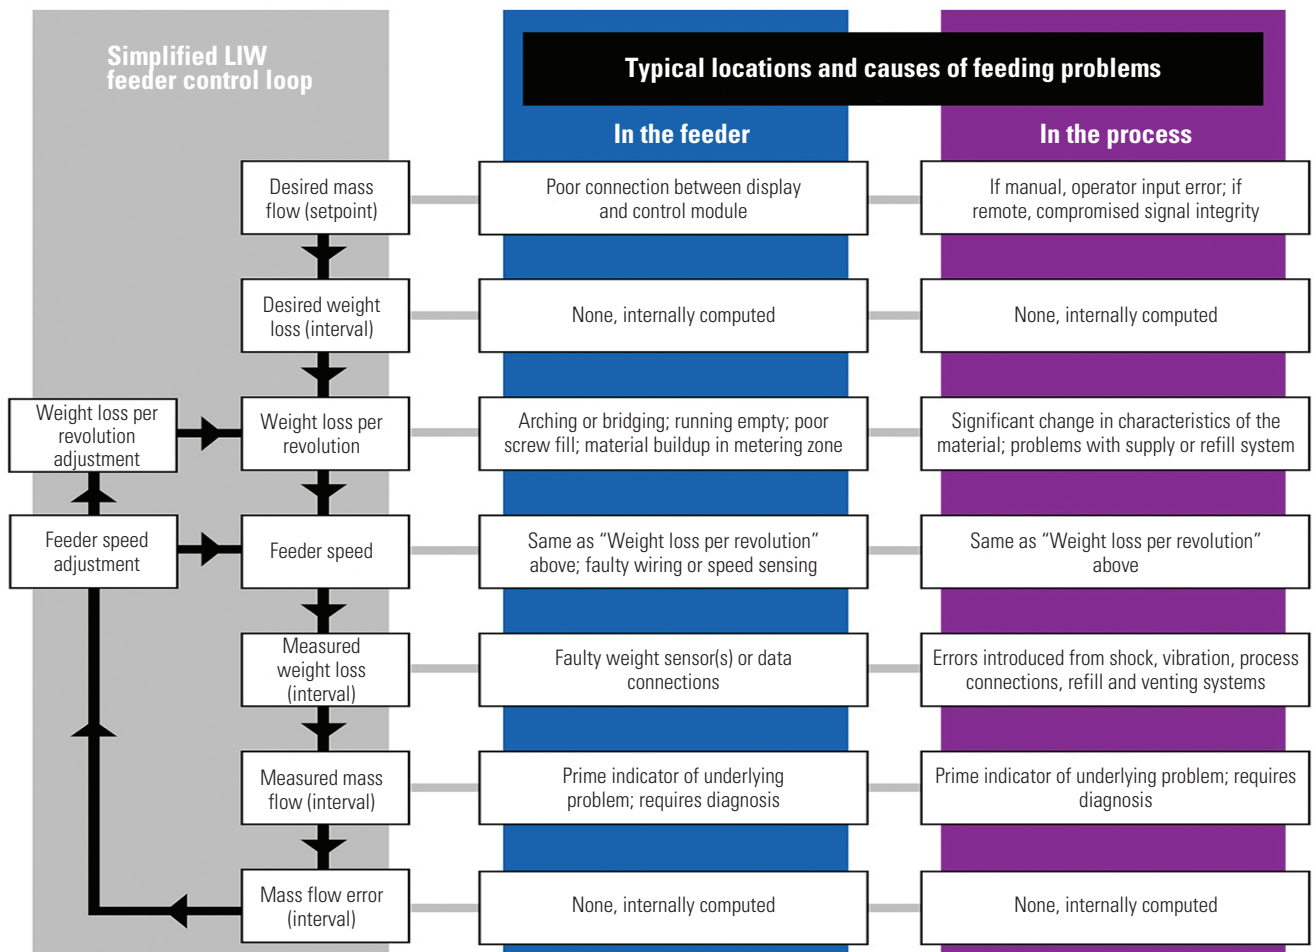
Simplified LIW feeder control loop

Typical locations and causes of feeding problems

In the feeder

In the process

Desired mass flow (setpoint)

Poor connection between display and control module

If manual, operator input error; if remote, compromised signal integrity

Desired weight loss (interval)

None, internally computed

None, internally computed

Weight loss per revolution adjustment

Weight loss per revolution

Arching or bridging; running empty; poor screw fill; material buildup in metering zone

Significant change in characteristics of the material; problems with supply or refill system

Feeder speed adjustment

Feeder speed

Same as “Weight loss per revolution” above; faulty wiring or speed sensing

Same as “Weight loss per revolution” above

Measured weight loss (interval)

Faulty weight sensor(s) or data connections

Errors introduced from shock, vibration, process connections, refill and venting systems

Measured mass flow (interval)

Prime indicator of underlying problem; requires diagnosis

Prime indicator of underlying problem; requires diagnosis

Mass flow error (interval)

None, internally computed

None, internally computed